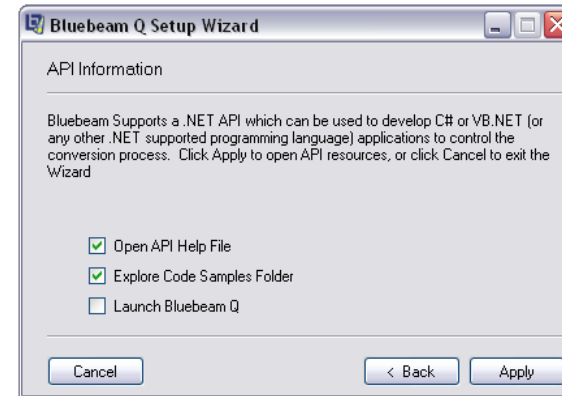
Bluebeam Q Setup Wizard

API Information

Bluebeam Supports a .NET API which can be used to develop C# or VB.NET (or any other .NET supported programming language) applications to control the conversion process.  Click Apply to open API resources, or click Cancel to exit the Wizard

Open API Help File

Explore Code Samples Folder

Launch Bluebeam Q

Cancel

< Back

Apply